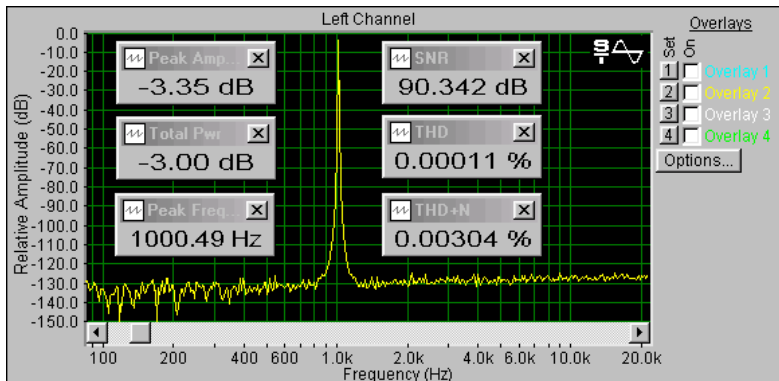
Left Channel

Overlays

Set On

1 Overlay 1
2 Overlay 2
3 Overlay 3
4 Overlay 4

Options...

Peak Amp...
-3.35 dB

Total Pwr
-3.00 dB

Peak Freq...
1000.49 Hz

SNR
90.342 dB

THD
0.00011 %

THD+N
0.00304 %

Relative Amplitude (dB)

0.0
-10.0
-20.0
-30.0
-40.0
-50.0
-60.0
-70.0
-80.0
-90.0
-100.0
-110.0
-120.0
-130.0
-140.0
-150.0

100 200 400 600 1.0k 2.0k 4.0k 6.0k 10.0k 20.0k

Frequency (Hz)